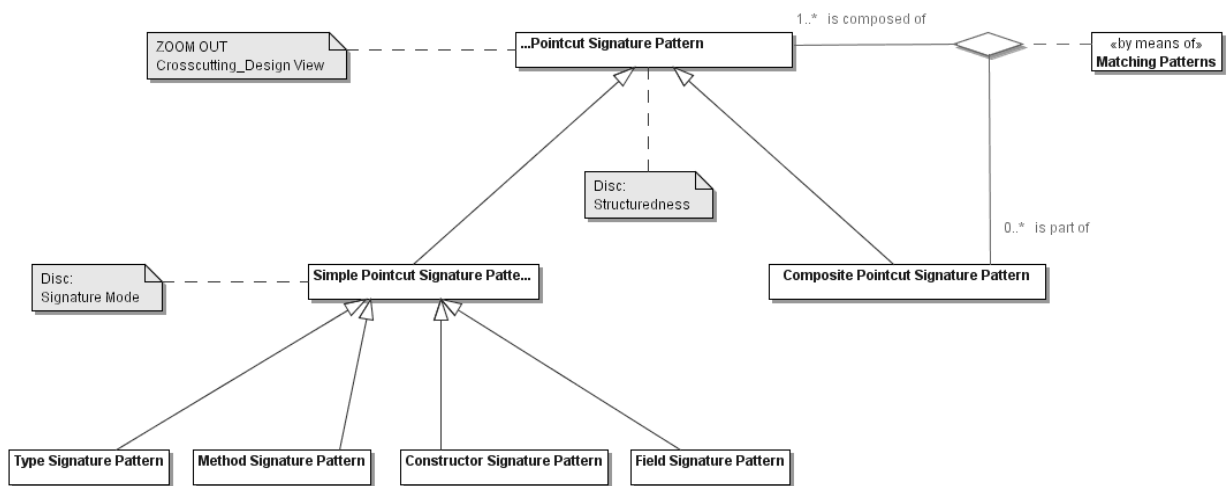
ZOOM OUT
Crosscutting_Design View

...Pointcut Signature Pattern

1..* is composed of

«by means of»
Matching Patterns

Disc:
Structuredness

0..* is part of

Disc:
Signature Mode

Simple Pointcut Signature Patte...

Composite Pointcut Signature Pattern

Type Signature Pattern

Method Signature Pattern

Constructor Signature Pattern

Field Signature Pattern